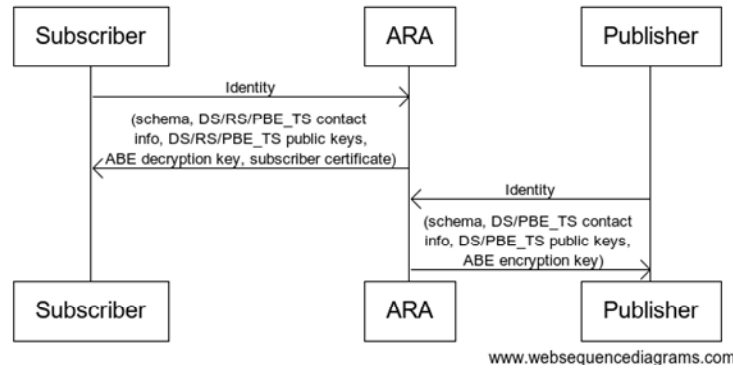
Subscriber

ARA

Publisher

Identity

(schema, DS/RS/PBE_TS contact info, DS/RS/PBE_TS public keys, ABE decryption key, subscriber certificate)

Identity

(schema, DS/PBE_TS contact info, DS/PBE_TS public keys, ABE encryption key)

Subscriber

ARA

Publisher

www.websequencediagrams.com